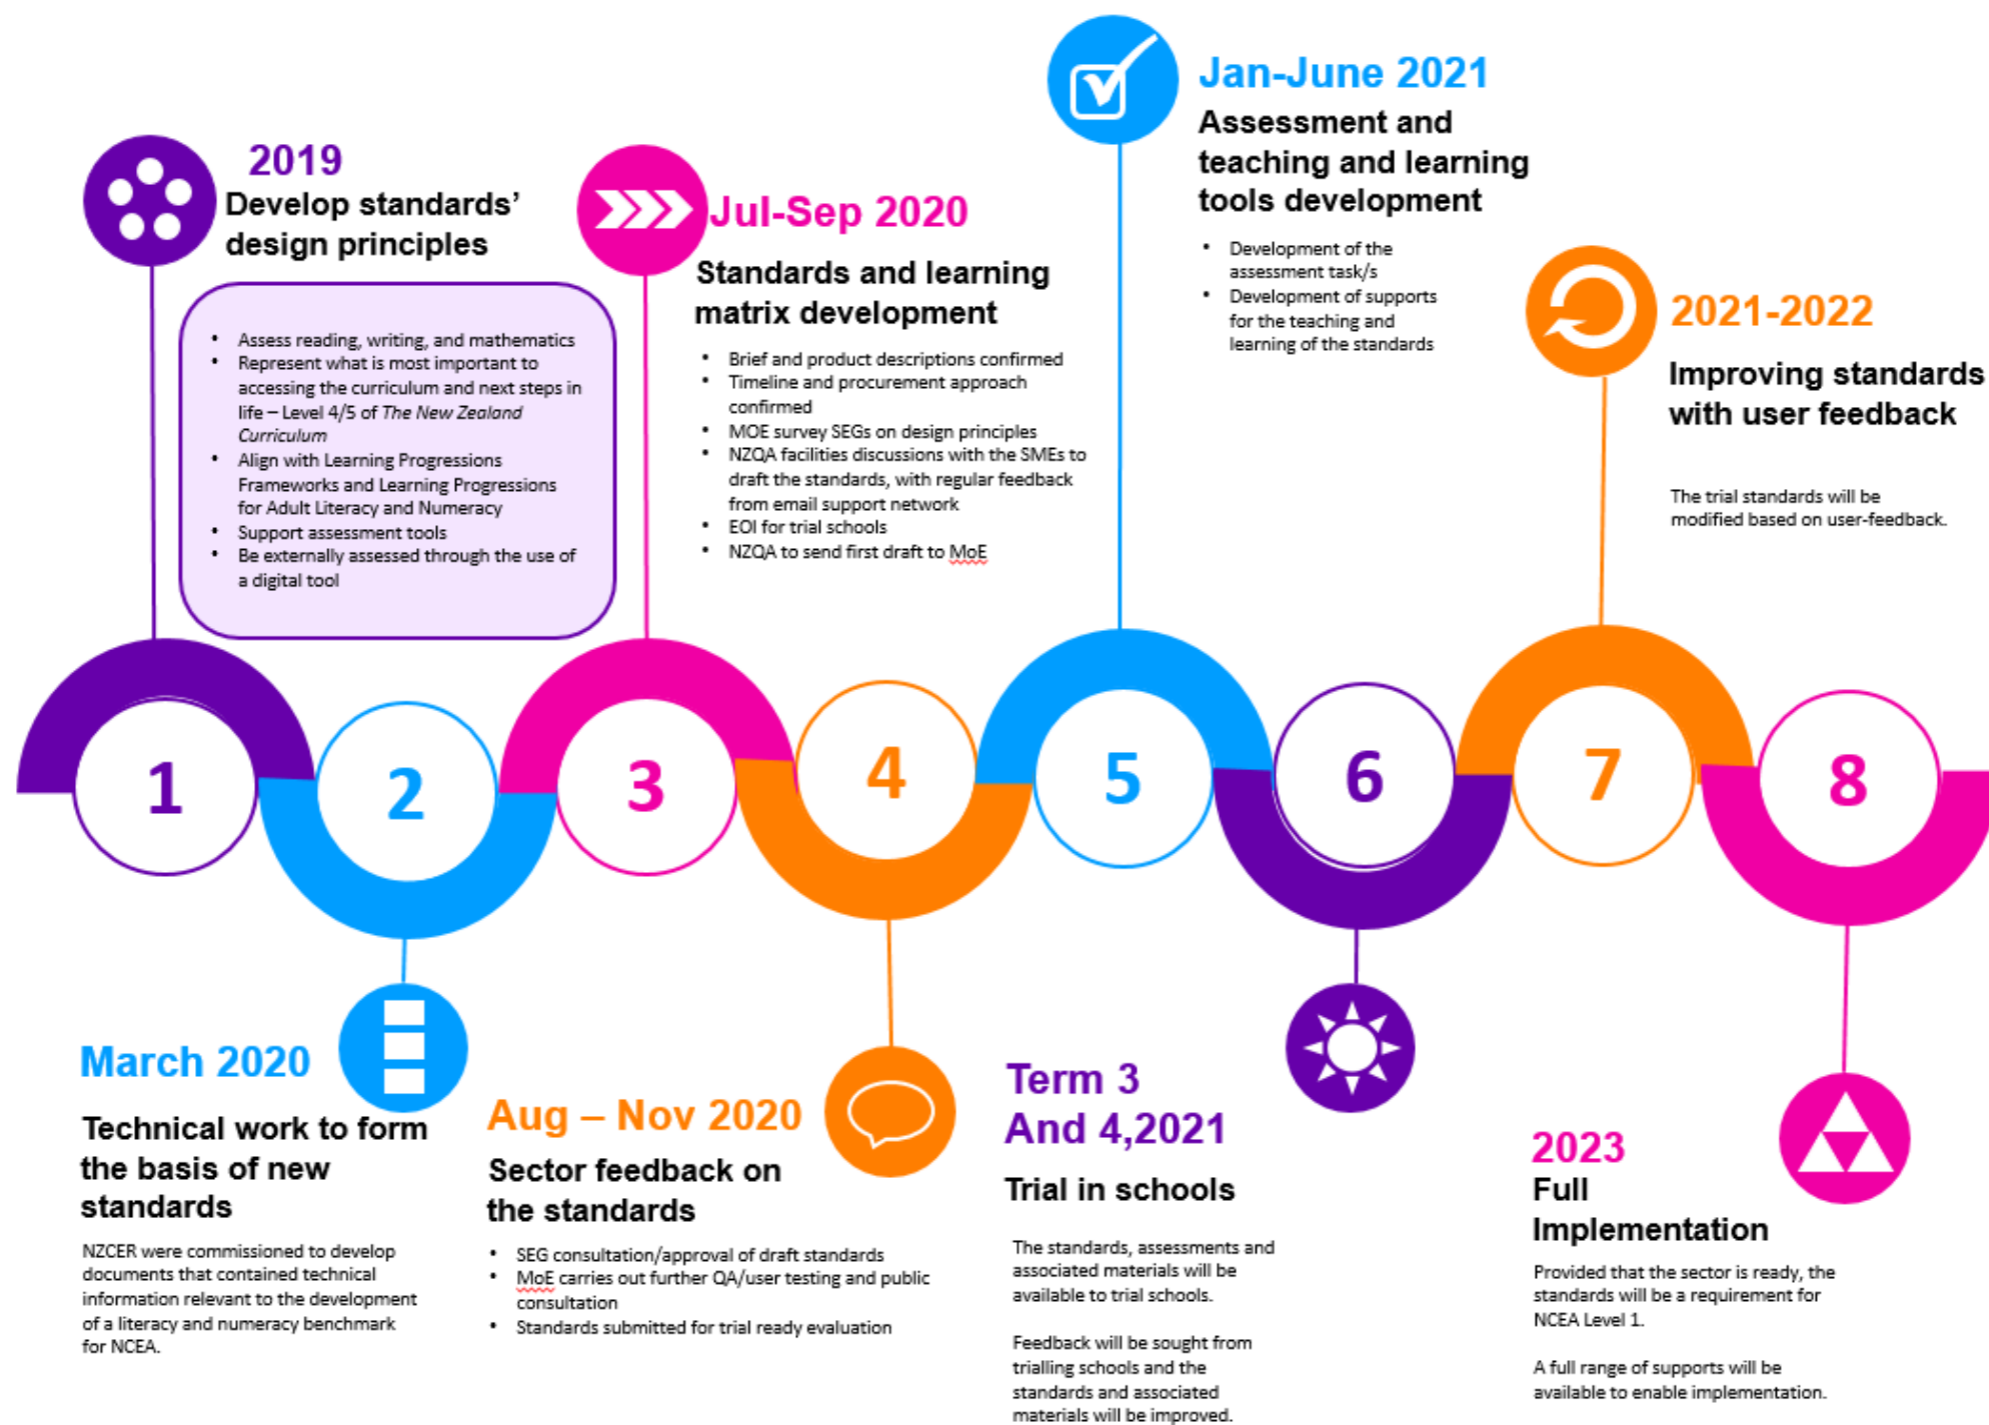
2019
Develop standards' design principles

- Assess reading, writing, and mathematics
- Represent what is most important to accessing the curriculum and next steps in life – Level 4/5 of The New Zealand Curriculum
- Align with Learning Progressions Frameworks and Learning Progressions for Adult Literacy and Numeracy
- Support assessment tools
- Be externally assessed through the use of a digital tool

Jul-Sep 2020
Standards and learning matrix development

- Brief and product descriptions confirmed
- Timeline and procurement approach confirmed
- MOE survey SEGs on design principles
- NZQA facilities discussions with the SMEs to draft the standards, with regular feedback from email support network
- EOI for trial schools
- NZQA to send first draft to MoE

Jan-June 2021
Assessment and teaching and learning tools development

- Development of the assessment task/s
- Development of supports for the teaching and learning of the standards

2021-2022
Improving standards with user feedback

The trial standards will be modified based on user-feedback.

1
2
3
4
5
6
7
8

March 2020
Technical work to form the basis of new standards

NZCER were commissioned to develop documents that contained technical information relevant to the development of a literacy and numeracy benchmark for NCEA.

Aug – Nov 2020
Sector feedback on the standards

- SEG consultation/approval of draft standards
- MoE carries out further QA/user testing and public consultation
- Standards submitted for trial ready evaluation

Term 3 And 4,2021
Trial in schools

The standards, assessments and associated materials will be available to trial schools.

Feedback will be sought from trialling schools and the standards and associated materials will be improved.

2023
Full Implementation

Provided that the sector is ready, the standards will be a requirement for NCEA Level 1.

A full range of supports will be available to enable implementation.